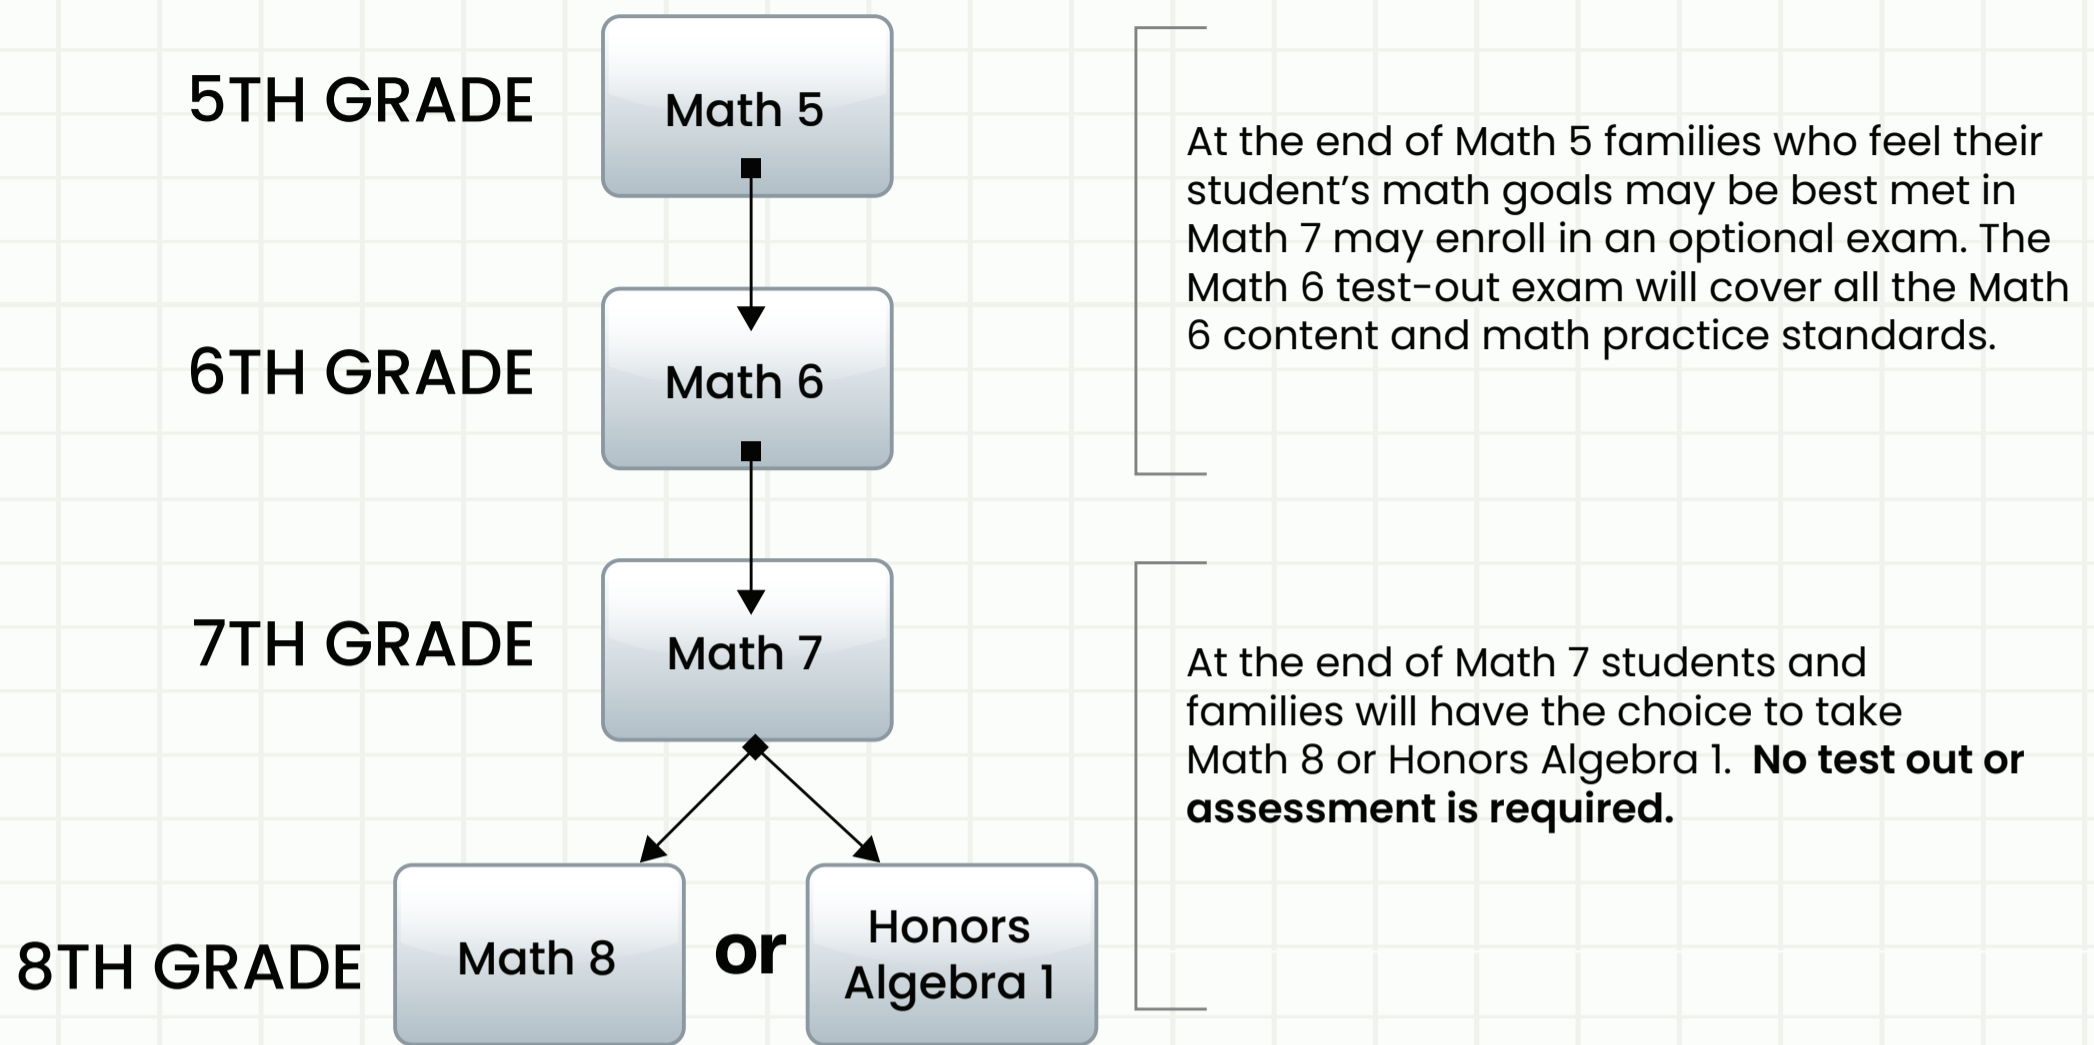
5TH GRADE

Math 5

At the end of Math 5 families who feel their student's math goals may be best met in Math 7 may enroll in an optional exam. The Math 6 test-out exam will cover all the Math 6 content and math practice standards.

6TH GRADE

Math 6

7TH GRADE

Math 7

At the end of Math 7 students and families will have the choice to take Math 8 or Honors Algebra 1. **No test out or assessment is required.**

8TH GRADE

Math 8

or

Honors Algebra 1